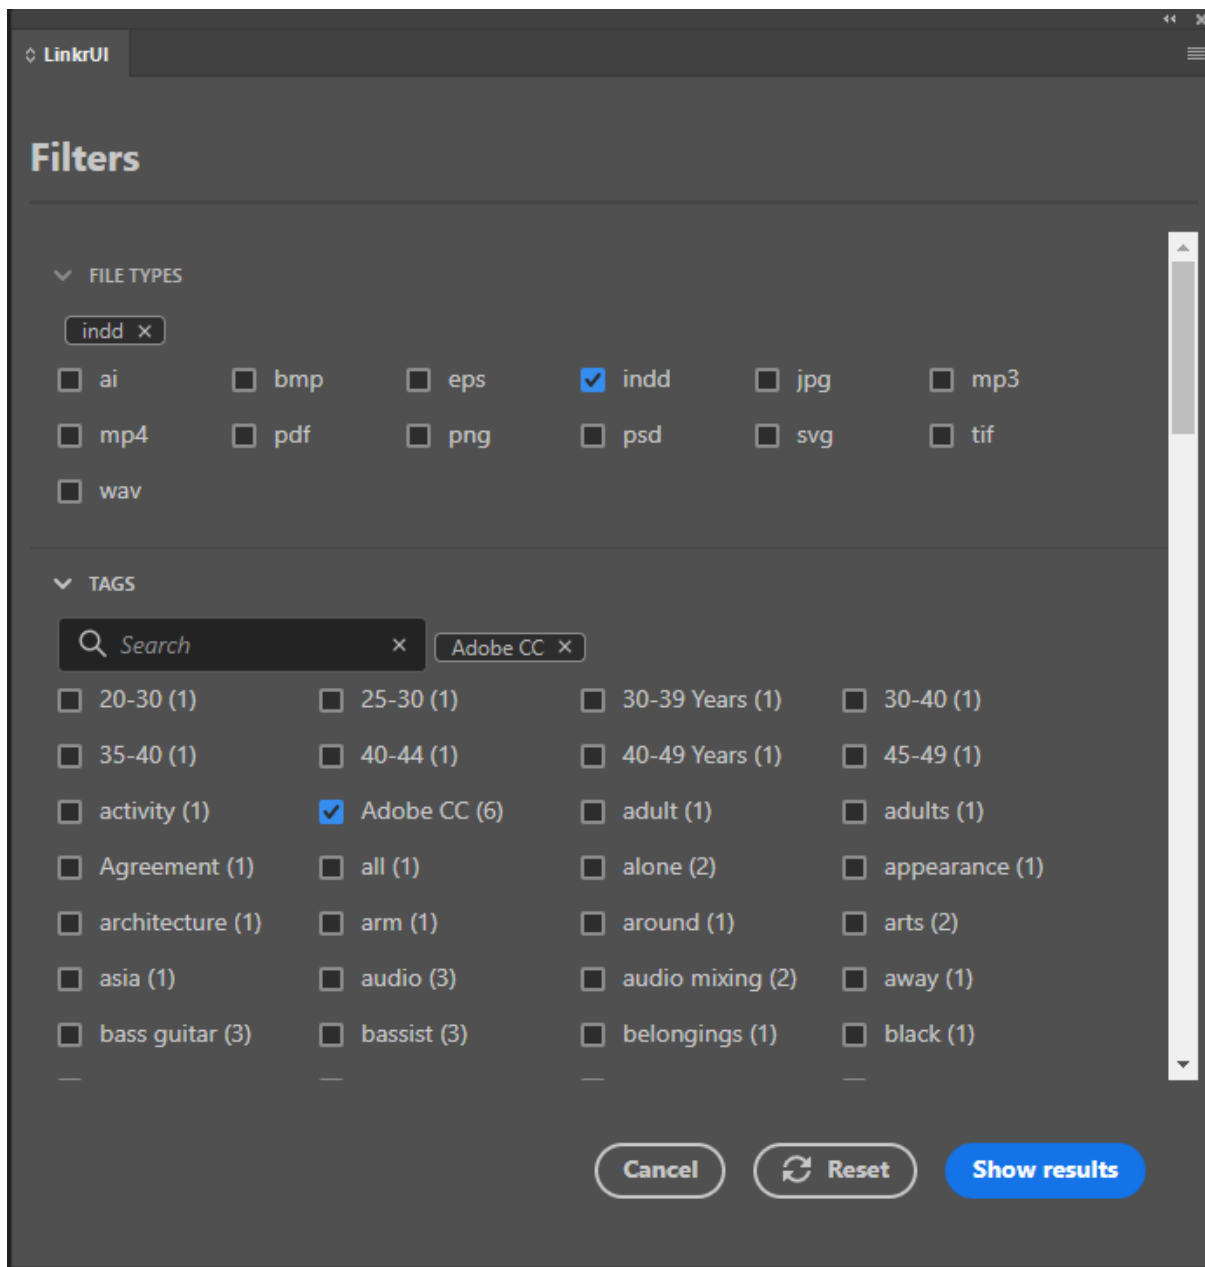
LinkrUI

Filters

FILE TYPES

indd ✕

ai
bmp
eps
indd
jpg
mp3
mp4
pdf
png
psd
svg
tif
wav

TAGS

Search ✕

Adobe CC ✕

20-30 (1)
25-30 (1)
30-39 Years (1)
30-40 (1)
35-40 (1)
40-44 (1)
40-49 Years (1)
45-49 (1)
activity (1)
Adobe CC (6)
adult (1)
adults (1)
Agreement (1)
all (1)
alone (2)
appearance (1)
architecture (1)
arm (1)
around (1)
arts (2)
asia (1)
audio (3)
audio mixing (2)
away (1)
bass guitar (3)
bassist (3)
belongings (1)
black (1)

Cancel
Reset
Show results